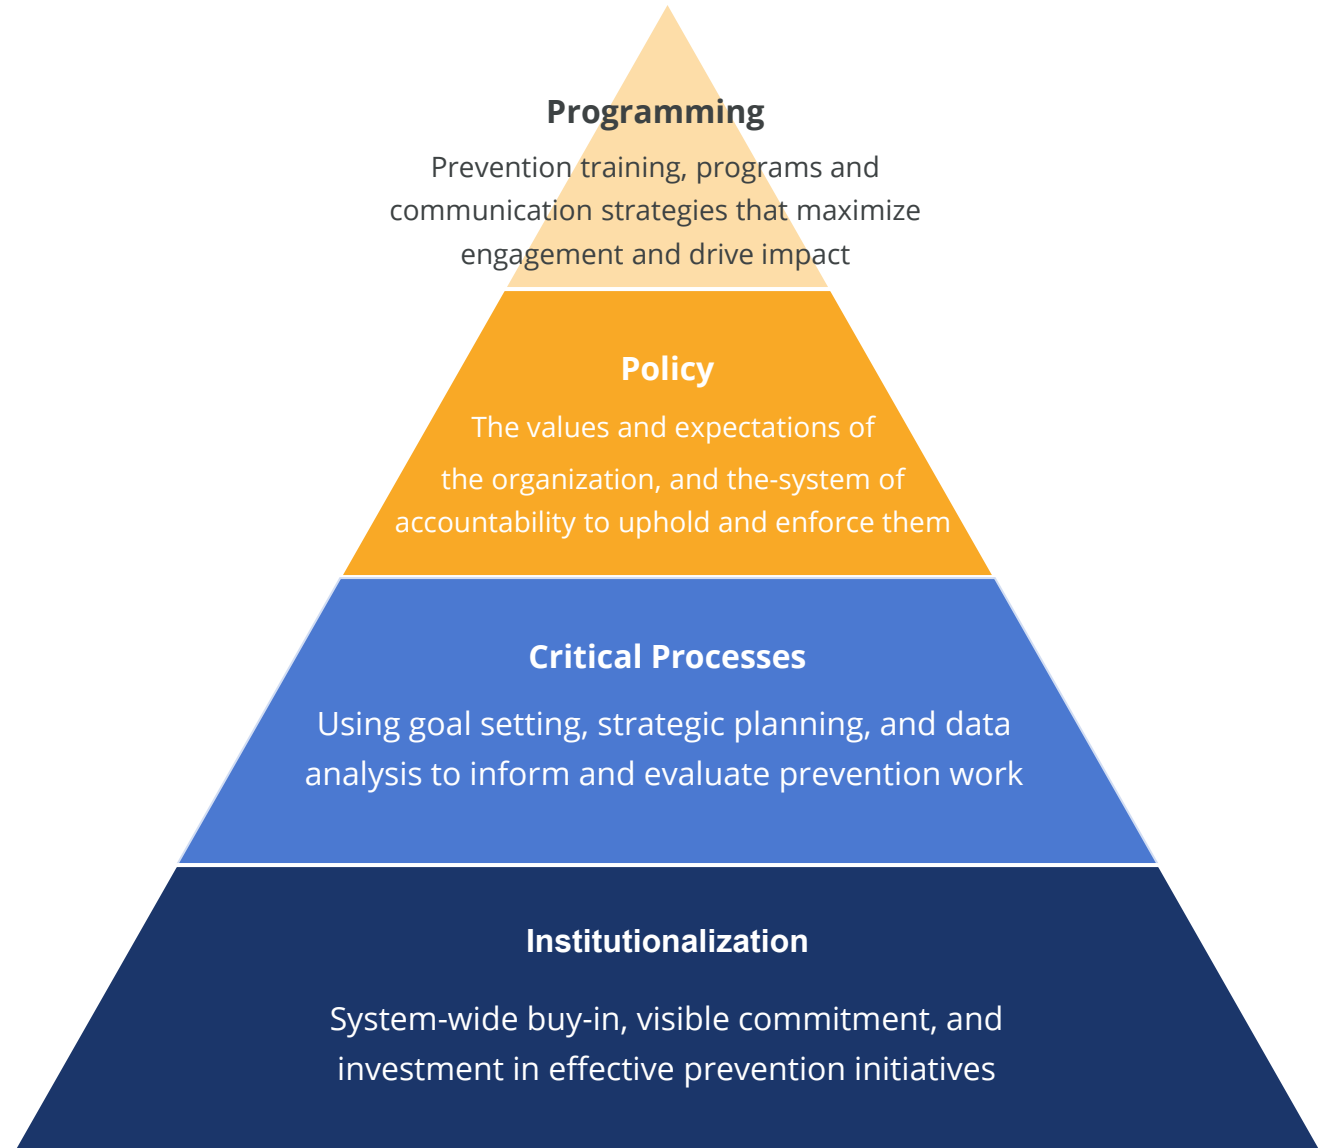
Programming

Prevention training, programs and communication strategies that maximize engagement and drive impact

Policy

The values and expectations of the organization, and the-system of accountability to uphold and enforce them

Critical Processes

Using goal setting, strategic planning, and data analysis to inform and evaluate prevention work

Institutionalization

System-wide buy-in, visible commitment, and investment in effective prevention initiatives